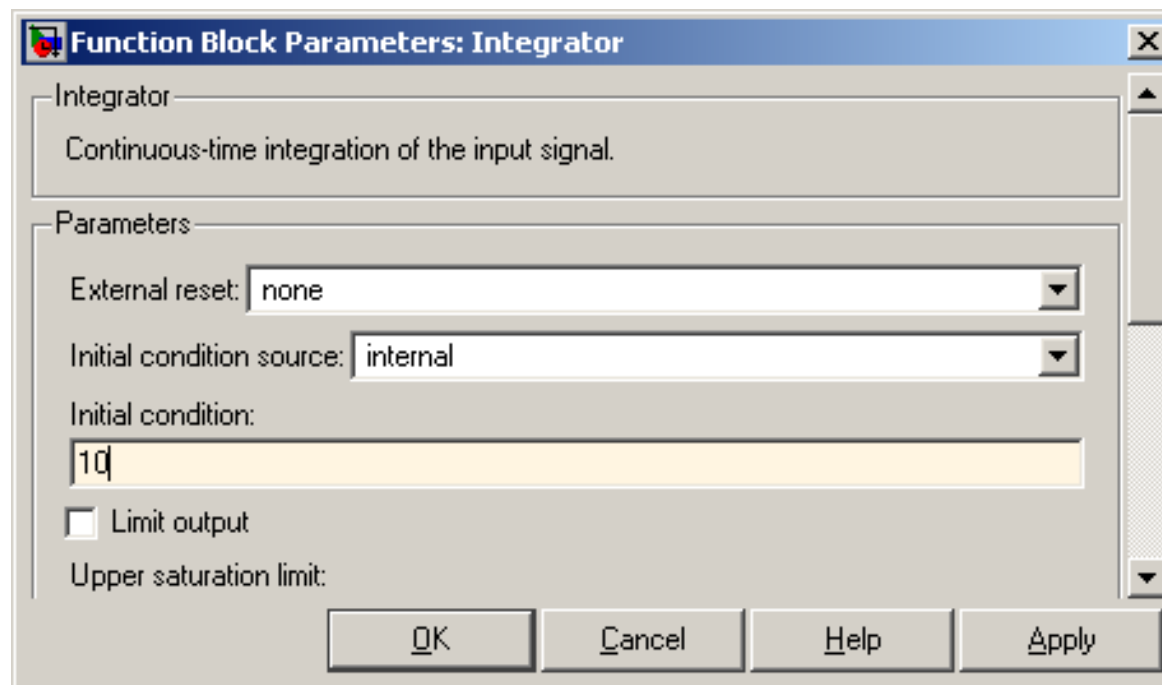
Function Block Parameters: Integrator

Integrator

Continuous-time integration of the input signal.

Parameters

External reset: none

Initial condition source: internal

Initial condition:

10

Limit output

Upper saturation limit:

OK Cancel Help Apply